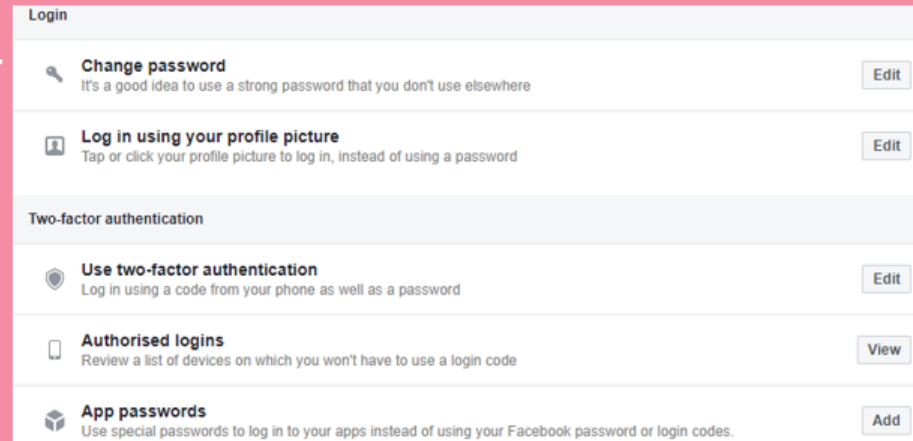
Login

Change password
It's a good idea to use a strong password that you don't use elsewhere
Edit

Log in using your profile picture
Tap or click your profile picture to log in, instead of using a password
Edit

Two-factor authentication

Use two-factor authentication
Log in using a code from your phone as well as a password
Edit

Authorised logins
Review a list of devices on which you won't have to use a login code
View

App passwords
Use special passwords to log in to your apps instead of using your Facebook password or login codes.
Add